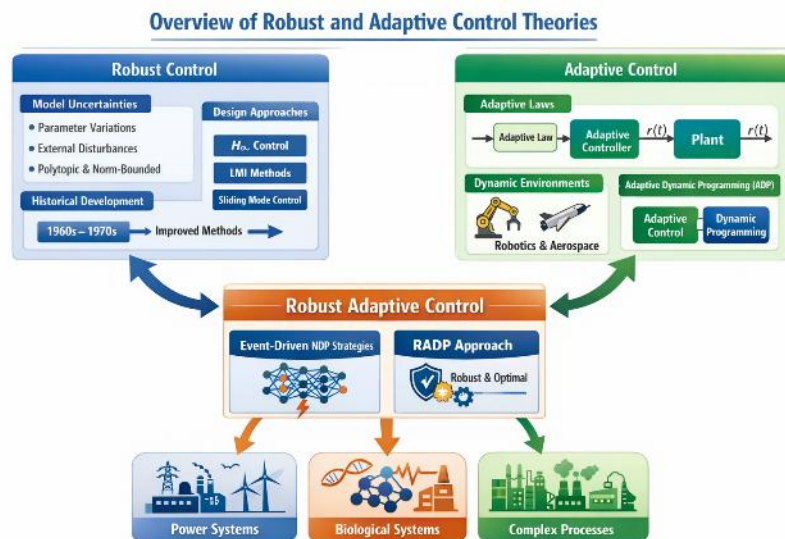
Overview of Robust and Adaptive Control Theories

Robust Control

Model Uncertainties
• Parameter Variations
• External Disturbances
• Polytopic & Norm-Bounded

Design Approaches
$H_\infty$ Control
LMI Methods
Sliding Mode Control

Historical Development
1960s – 1970s
Improved Methods

Adaptive Control

Adaptive Laws
Adaptive Law
Adaptive Controller
$r(t)$
Plant
$r(t)$

Dynamic Environments
Robotics & Aerospace

Adaptive Dynamic Programming (ADP)
Adaptive Control
Dynamic Programming

Robust Adaptive Control

Event-Driven NDP Strategies

RADP Approach
Robust & Optimal

Power Systems
Biological Systems
Complex Processes